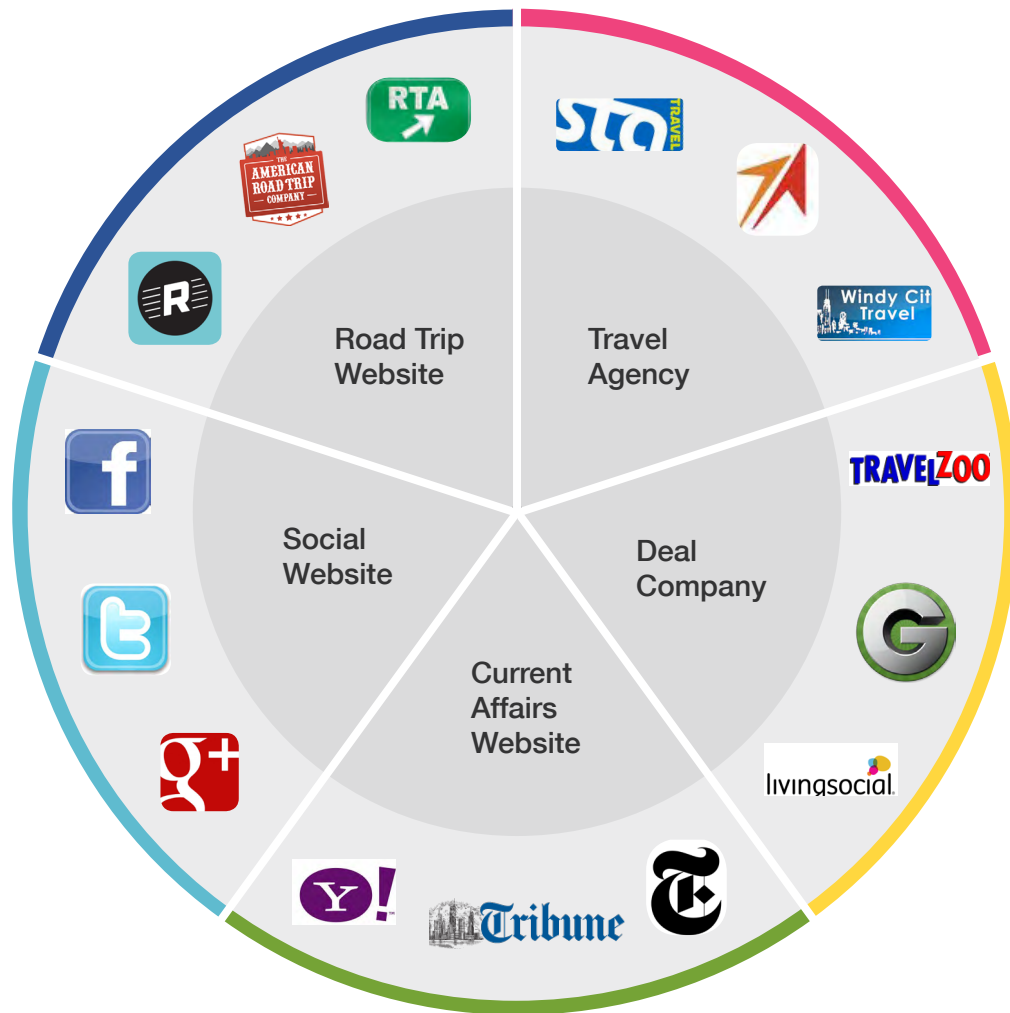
RTA

THE AMERICAN ROAD TRIP COMPANY

R

Road Trip Website

STA TRAVEL

Windy Cit Travel

Travel Agency

TRAVELZOO

Deal Company

G

livingsocial

Current Affairs Website

Y!

Tribune

T

Social Website

f

t

g+